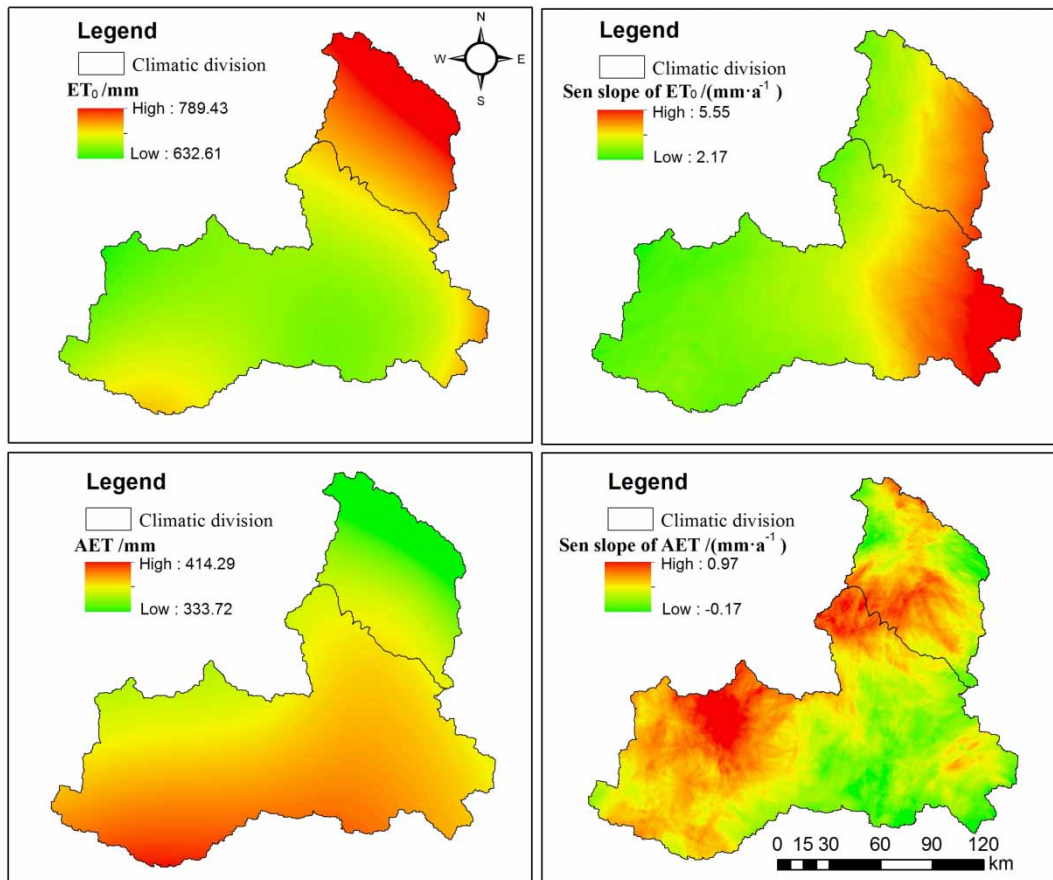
Legend

Climatic division

$ET_0$ /mm

High : 789.43

Low : 632.61

N

W

E

S

Legend

Climatic division

Sen slope of $ET_0$ /(mm·a$^{-1}$ )

High : 5.55

Low : 2.17

Legend

Climatic division

AET /mm

High : 414.29

Low : 333.72

Legend

Climatic division

Sen slope of AET /(mm·a$^{-1}$ )

High : 0.97

Low : -0.17

0 15 30 60 90 120

km